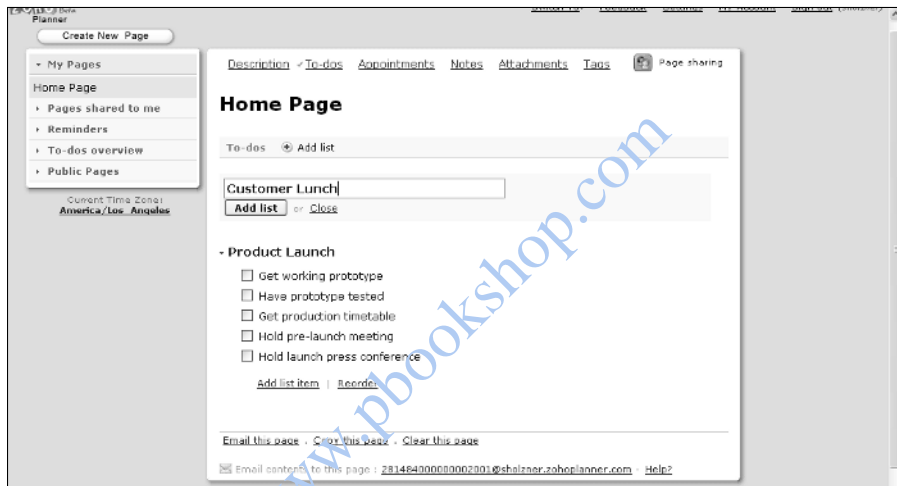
Beta
Planner

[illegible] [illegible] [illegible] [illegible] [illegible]

Create New Page

My Pages
Home Page
Pages shared to me
Reminders
To-dos overview
Public Pages

Current Time Zone:
America/Los_Angeles

Description To-dos Appointments Notes Attachments Tags Page sharing

Home Page

To-dos Add list

Customer Lunch
Add list or Close

Product Launch
Get working prototype
Have prototype tested
Get production timetable
Hold pre-launch meeting
Hold launch press conference

Add list item | Reorder

Email this page Copy this page Clear this page

Email content to this page : 2814840000000002001@shelzner.zohoplanner.com Help?

www.pbookshop.com